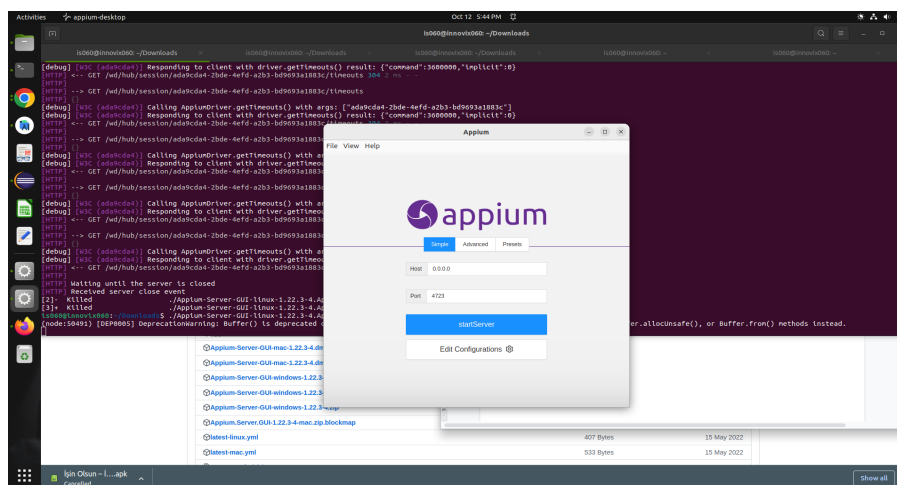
Activities appium-desktop Oct 12 5:44 PM

is060@innovix060: ~/Downloads

is060@innovix060: ~/Downloads is060@innovix060: ~/Downloads is060@innovix060: ~/Downloads is060@innovix060: ~ is060@innovix060: ~

[debug] [W3C (ada9cda4)] Responding to client with driver.getTimeouts() result: {"command":3600000,"implicit":0}
[HTTP] <-- GET /wd/hub/session/ada9cda4-2bde-4efd-a2b3-bd9693a1883c/timeouts 304 2 ms - -
[HTTP]
[HTTP] --> GET /wd/hub/session/ada9cda4-2bde-4efd-a2b3-bd9693a1883c/timeouts
[HTTP] {}
[debug] [W3C (ada9cda4)] Calling AppiumDriver.getTimeouts() with args: ["ada9cda4-2bde-4efd-a2b3-bd9693a1883c"]
[debug] [W3C (ada9cda4)] Responding to client with driver.getTimeouts() result: {"command":3600000,"implicit":0}
[HTTP] <-- GET /wd/hub/session/ada9cda4-2bde-4efd-a2b3-bd9693a1883c/timeouts
[HTTP]
[HTTP] --> GET /wd/hub/session/ada9cda4-2bde-4efd-a2b3-bd9693a1883c
[HTTP] {}
[debug] [W3C (ada9cda4)] Calling AppiumDriver.getTimeouts() with a
[debug] [W3C (ada9cda4)] Responding to client with driver.getTimeou
[HTTP] <-- GET /wd/hub/session/ada9cda4-2bde-4efd-a2b3-bd9693a1883c
[HTTP]
[HTTP] --> GET /wd/hub/session/ada9cda4-2bde-4efd-a2b3-bd9693a1883c
[HTTP] {}
[debug] [W3C (ada9cda4)] Calling AppiumDriver.getTimeouts() with a
[debug] [W3C (ada9cda4)] Responding to client with driver.getTimeou
[HTTP] <-- GET /wd/hub/session/ada9cda4-2bde-4efd-a2b3-bd9693a1883c
[HTTP]
[HTTP] --> GET /wd/hub/session/ada9cda4-2bde-4efd-a2b3-bd9693a1883c
[HTTP] {}
[debug] [W3C (ada9cda4)] Calling AppiumDriver.getTimeouts() with a
[debug] [W3C (ada9cda4)] Responding to client with driver.getTimeou
[HTTP] <-- GET /wd/hub/session/ada9cda4-2bde-4efd-a2b3-bd9693a1883c
[HTTP]
[HTTP] Waiting until the server is closed
[HTTP] Received server close event
[2]- Killed ./Appium-Server-GUI-linux-1.22.3-4.A
[3]+ Killed ./Appium-Server-GUI-linux-1.22.3-4.A
is060@innovix060:~/Downloads$ ./Appium-Server-GUI-linux-1.22.3-4.A
(node:50491) [DEP0005] DeprecationWarning: Buffer() is deprecated d er.allocUnsafe(), or Buffer.from() methods instead.

Appium
File View Help

appium

Simple Advanced Presets

Host 0.0.0.0

Port 4723

startServer

Edit Configurations

Appium-Server-GUI-mac-1.22.3-4.dm
Appium-Server-GUI-mac-1.22.3-4.dm
Appium-Server-GUI-windows-1.22.3-
Appium-Server-GUI-windows-1.22.3-
Appium-Server-GUI-windows-1.22.3-4.zip
Appium.Server.GUI-1.22.3-4-mac.zip.blockmap
latest-linux.yml 407 Bytes 15 May 2022
latest-mac.yml 533 Bytes 15 May 2022

İşin Olsun – İ.....apk
Cancelled

Show all